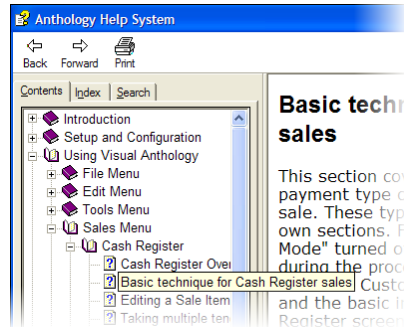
Anthology Help System

Back Forward Print

Contents Index Search

Introduction
Setup and Configuration
Using Visual Anthology
File Menu
Edit Menu
Tools Menu
Sales Menu
Cash Register
Cash Register Over
Basic technique for Cash Register sales
Editing a Sale Item
Taking multiple ten

Basic techn sales

This section co payment type c sale. These typ own sections. F Mode" turned o during the proc Custo and the basic t Register scree